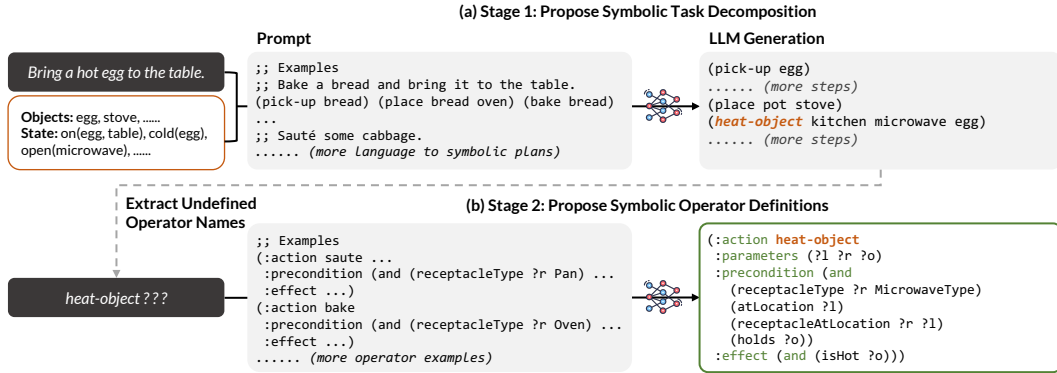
(a) Stage 1: Propose Symbolic Task Decomposition

Bring a hot egg to the table.

Objects: egg, stove, ......
State: on(egg, table), cold(egg), open(microwave), ......

Prompt

;; Examples
;; Bake a bread and bring it to the table.
(pick-up bread) (place bread oven) (bake bread)
...
;; Sauté some cabbage.
...... (more language to symbolic plans)

LLM Generation

(pick-up egg)
...... (more steps)
(place pot stove)
(heat-object kitchen microwave egg)
...... (more steps)

Extract Undefined Operator Names

(b) Stage 2: Propose Symbolic Operator Definitions

heat-object ???

;; Examples
(:action saute ...
 :precondition (and (receptacleType ?r Pan) ...
 :effect ...)
(:action bake
 :precondition (and (receptacleType ?r Oven) ...
 :effect ...)
...... (more operator examples)

(:action heat-object
 :parameters (?l ?r ?o)
 :precondition (and
   (receptacleType ?r MicrowaveType)
   (atLocation ?l)
   (receptacleAtLocation ?r ?l)
   (holds ?o))
 :effect (and (isHot ?o)))